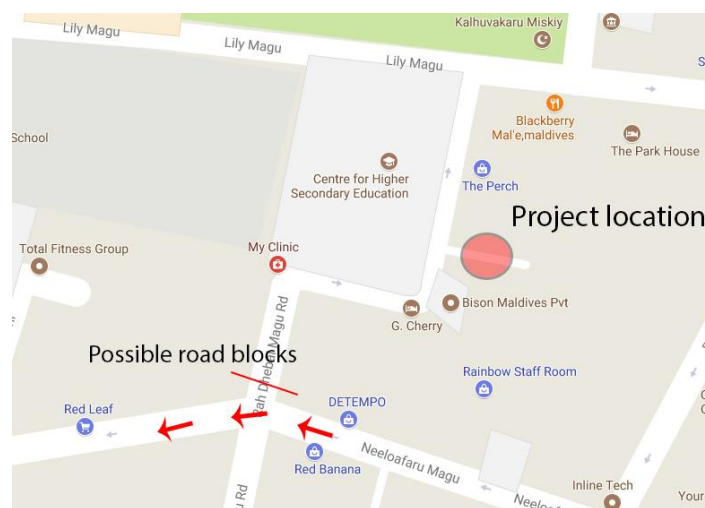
Lily Magu

Lily Magu

Lily Magu

Kalhuvakaru Miskiy

School

Blackberry Mal'e,maldives

The Park House

Centre for Higher Secondary Education

The Perch

Project location

Total Fitness Group

My Clinic

Bison Maldives Pvt

G. Cherry

Possible road blocks

Rah Dhebai Magu Rd

Rainbow Staff Room

DETEMPO

Red Leaf

Red Banana

Neeloafaru Magu

Neeloa

Inline Tech

Your

Rd